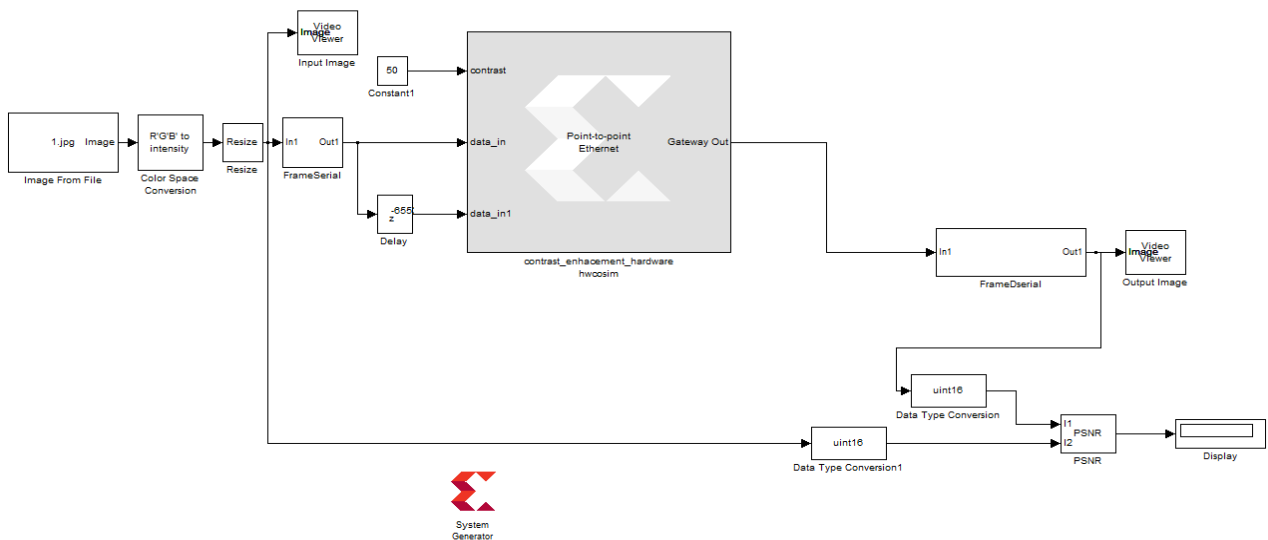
Image
Video Viewer
Input Image

50
Constant1

contrast
data_in
data_in1
Point-to-point Ethernet
Gateway Out
contrast_enhacement_hardware
hwcosim

1.jpg Image
Image From File

R'G'B' to intensity
Color Space Conversion

Resize
Resize

In1 Out1
FrameSerial

$z^{-655}$
Delay

In1 Out1
FrameDserial

Image
Video Viewer
Output Image

uint16
Data Type Conversion

uint16
Data Type Conversion1

I1
I2
PSNR
PSNR

Display

System Generator